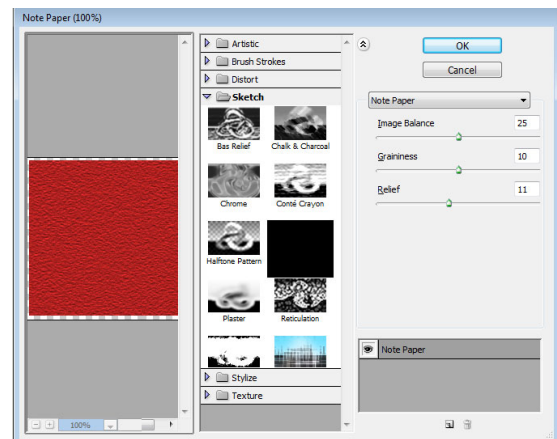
Note Paper (100%)

Artistic
Brush Strokes
Distort
Sketch
Bas Relief
Chalk & Charcoal
Chrome
Conté Crayon
Halftone Pattern
Plaster
Reticulation
Stylize
Texture

100%

OK
Cancel
Note Paper
Image Balance 25
Graininess 10
Relief 11

Note Paper